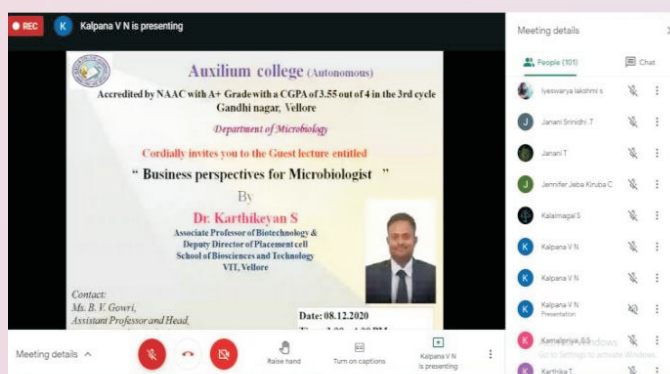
REC K Kalpana V N is presenting

Auxilium college (Autonomous)

Accredited by NAAC with A+ Grade with a CGPA of 3.55 out of 4 in the 3rd cycle
Gandhi nagar, Vellore

Department of Microbiology

Cordially invites you to the Guest lecture entitled

" Business perspectives for Microbiologist "

By

Dr. Karthikeyan S
Associate Professor of Biotechnology &
Deputy Director of Placement cell
School of Biosciences and Technology
VIT, Vellore

Contact:
Ms. B. V. Gowri,
Assistant Professor and Head,

Date: 08.12.2020
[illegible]

Meeting details

People (101) Chat

Iyeswarya lakshmi s
Janani Srinidhi .T
Janani T
Jennifer Jeba Kiruba C
Kalaimagal S
Kalpana V N
Kalpana V N
Kalpana V N
Presentation
Kamalpriya.S.S
Karthika T

Activate Windows
Go to Settings to activate Windows.

Meeting details ^

Raise hand Turn on captions Kalpana V N is presenting